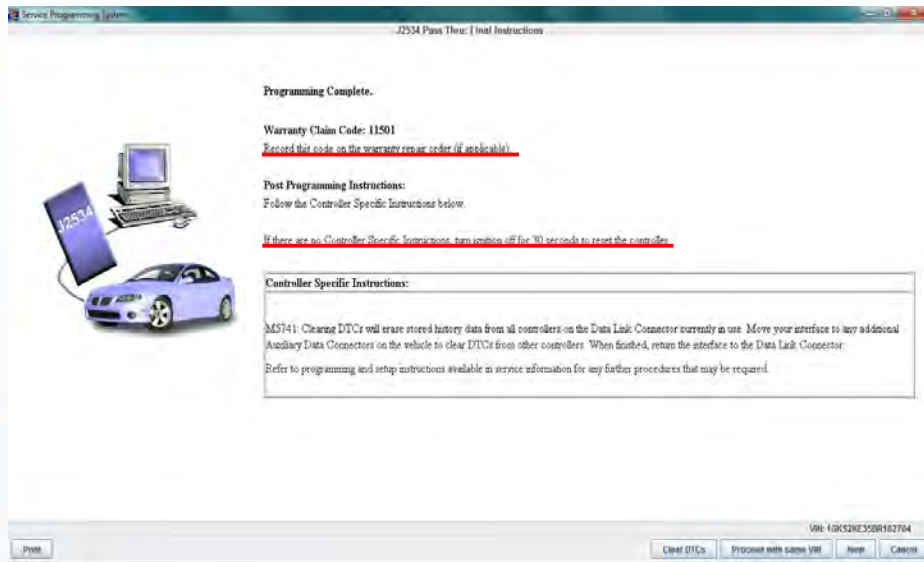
Service Programming System

J2534 Pass Thru: Final Instructions

J2534

Programming Complete.

Warranty Claim Code: 11501

Record this code on the warranty repair order (if applicable).

Post Programming Instructions:

Follow the Controller Specific Instructions below.

If there are no Controller Specific Instructions, turn ignition off for 30 seconds to reset the controller.

Controller Specific Instructions:

M5741: Clearing DTCs will erase stored history data from all controllers on the Data Link Connector currently in use. Move your interface to any additional Auxiliary Data Connectors on the vehicle to clear DTCs from other controllers. When finished, return the interface to the Data Link Connector.

Refer to programming and setup instructions available in service information for any further procedures that may be required.

VIN: 1GKS2KE35BR162704

Print

Clear DTCs

Proceed with same VIN

New

Cancel